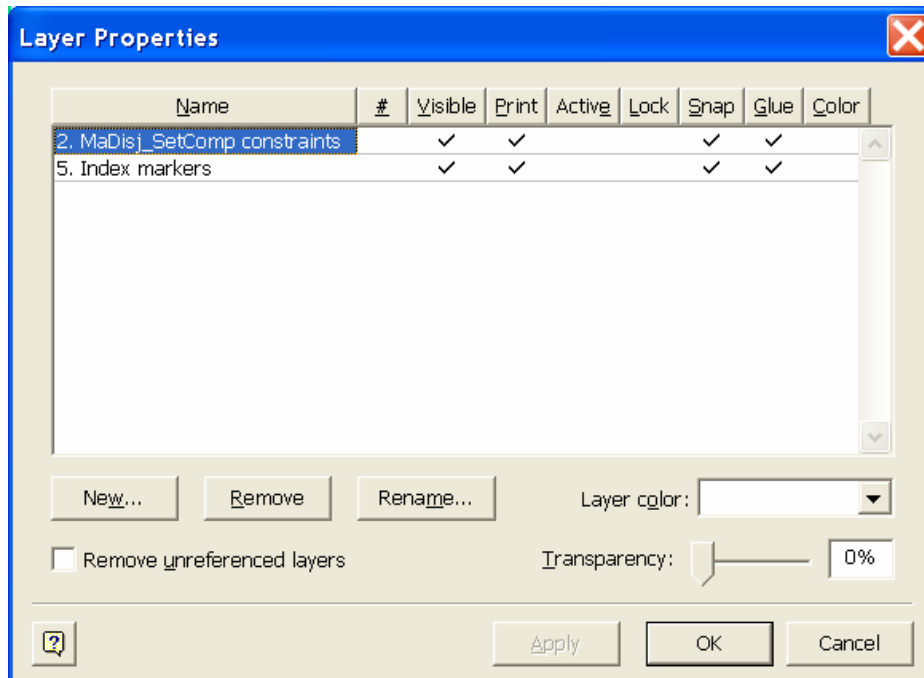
Layer Properties

| Name | # | Visible | Print | Active | Lock | Snap | Glue | Color |
|---|---|---|---|---|---|---|---|---|
| 2. MaDisj_SetComp constraints | | ✓ | ✓ | | | ✓ | ✓ | |
| 5. Index markers | | ✓ | ✓ | | | ✓ | ✓ | |

New... Remove Rename... Layer color:

Remove unreferenced layers Transparency: 0%

? Apply OK Cancel